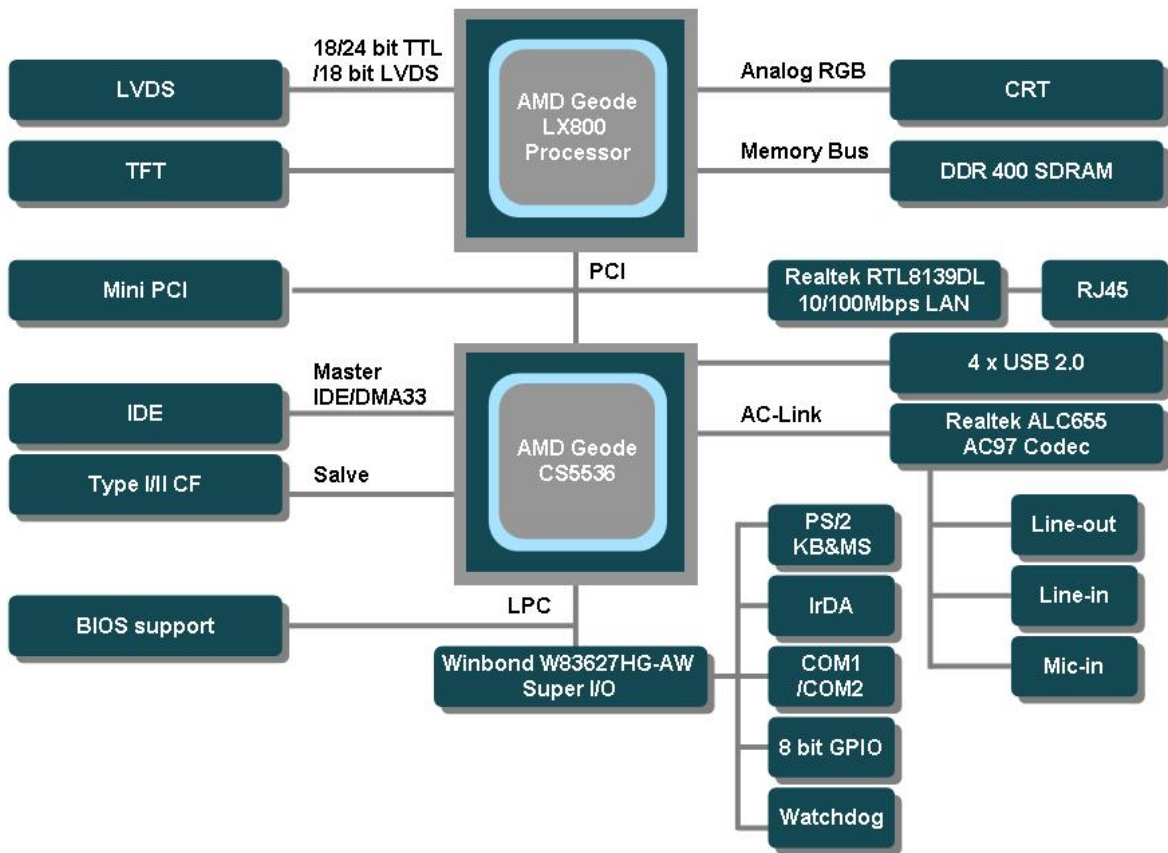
LVDS

18/24 bit TTL /18 bit LVDS

AMD Geode LX800 Processor

Analog RGB

CRT

TFT

Memory Bus

DDR 400 SDRAM

PCI

Mini PCI

Realtek RTL8139DL 10/100Mbps LAN

RJ45

Master IDE/DMA33

4 x USB 2.0

IDE

AMD Geode CS5536

AC-Link

Realtek ALC655 AC97 Codec

Type I/II CF

Salve

PS/2 KB&MS

Line-out

IrDA

Line-in

LPC

BIOS support

Winbond W83627HG-AW Super I/O

COM1 /COM2

Mic-in

8 bit GPIO

Watchdog